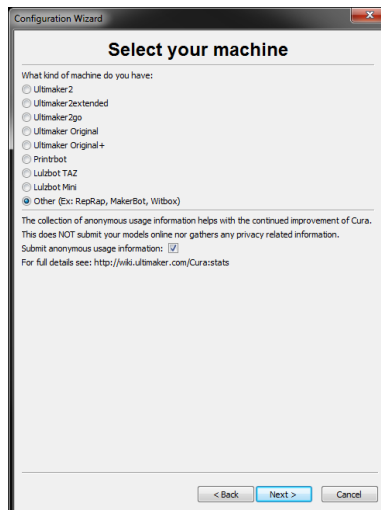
Configuration Wizard

Select your machine

What kind of machine do you have:
Ultimaker2
Ultimaker2extended
Ultimaker2go
Ultimaker Original
Ultimaker Original+
Printrbot
Lulzbot TAZ
Lulzbot Mini
Other (Ex: RepRap, MakerBot, Witbox)

The collection of anonymous usage information helps with the continued improvement of Cura. This does NOT submit your models online nor gathers any privacy related information.
Submit anonymous usage information: ☑
For full details see: http://wiki.ultimaker.com/Cura:stats

< Back Next > Cancel